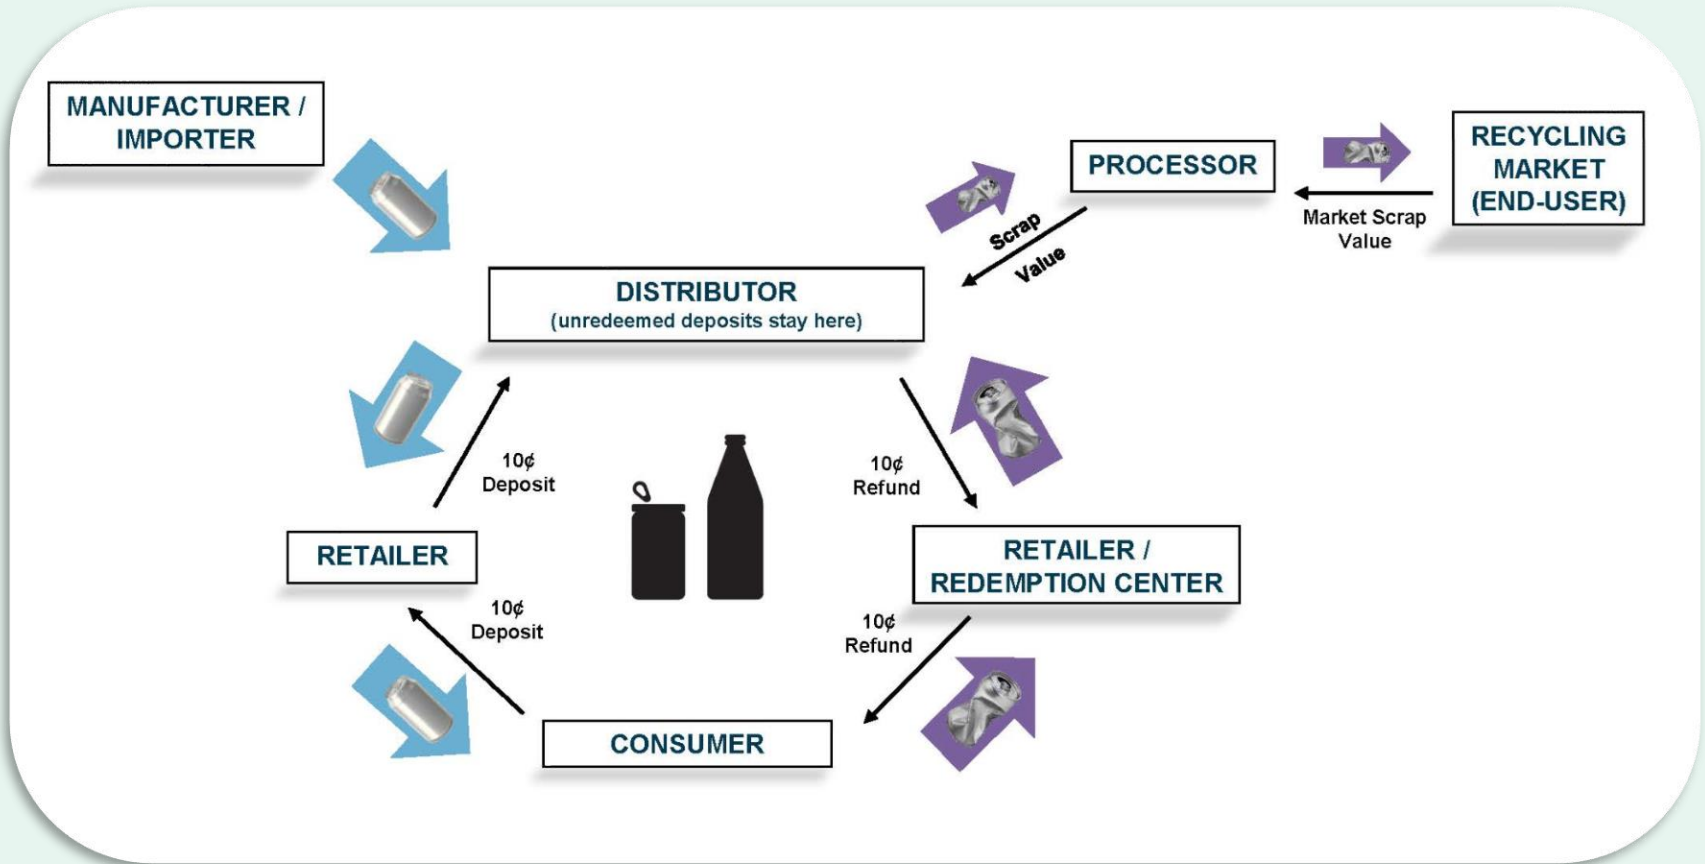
MANUFACTURER / IMPORTER

PROCESSOR

RECYCLING MARKET (END-USER)

Market Scrap Value

Scrap Value

DISTRIBUTOR
(unredeemed deposits stay here)

10¢ Deposit

10¢ Refund

RETAILER

RETAILER / REDEMPTION CENTER

10¢ Deposit

10¢ Refund

CONSUMER